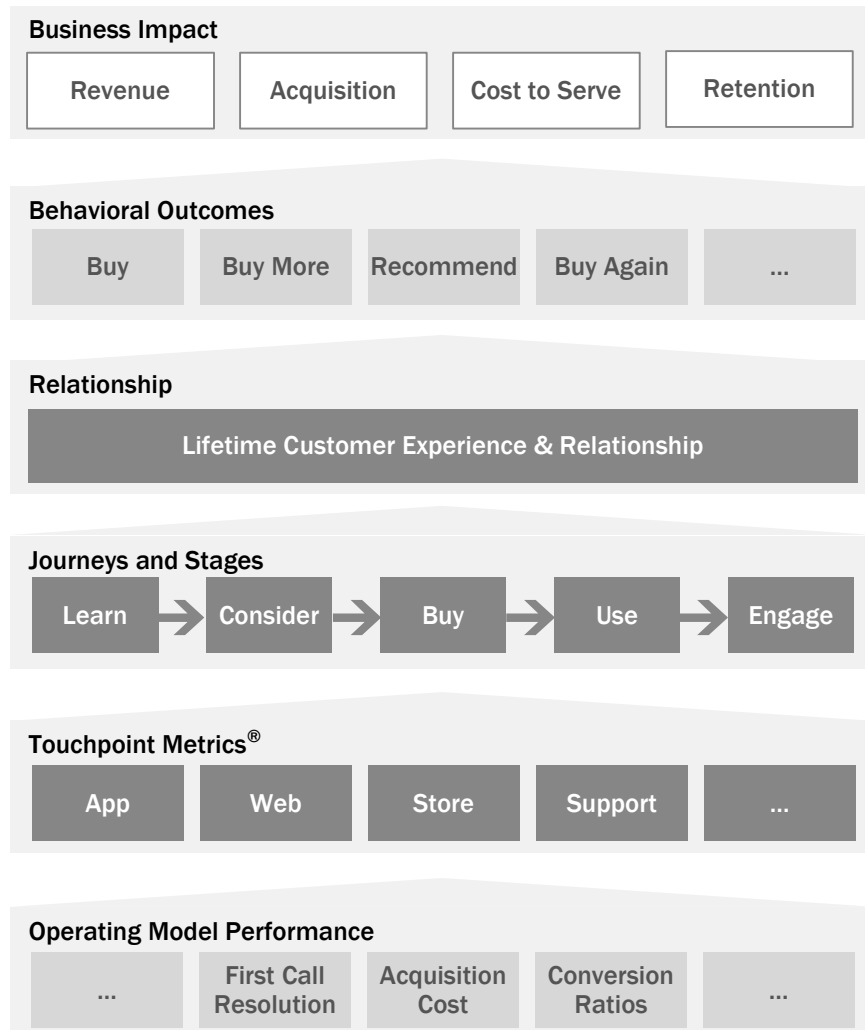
Business Impact

Revenue

Acquisition

Cost to Serve

Retention

Behavioral Outcomes

Buy

Buy More

Recommend

Buy Again

...

Relationship

Lifetime Customer Experience & Relationship

Journeys and Stages

Learn

Consider

Buy

Use

Engage

Touchpoint Metrics®

App

Web

Store

Support

...

Operating Model Performance

...

First Call Resolution

Acquisition Cost

Conversion Ratios

...